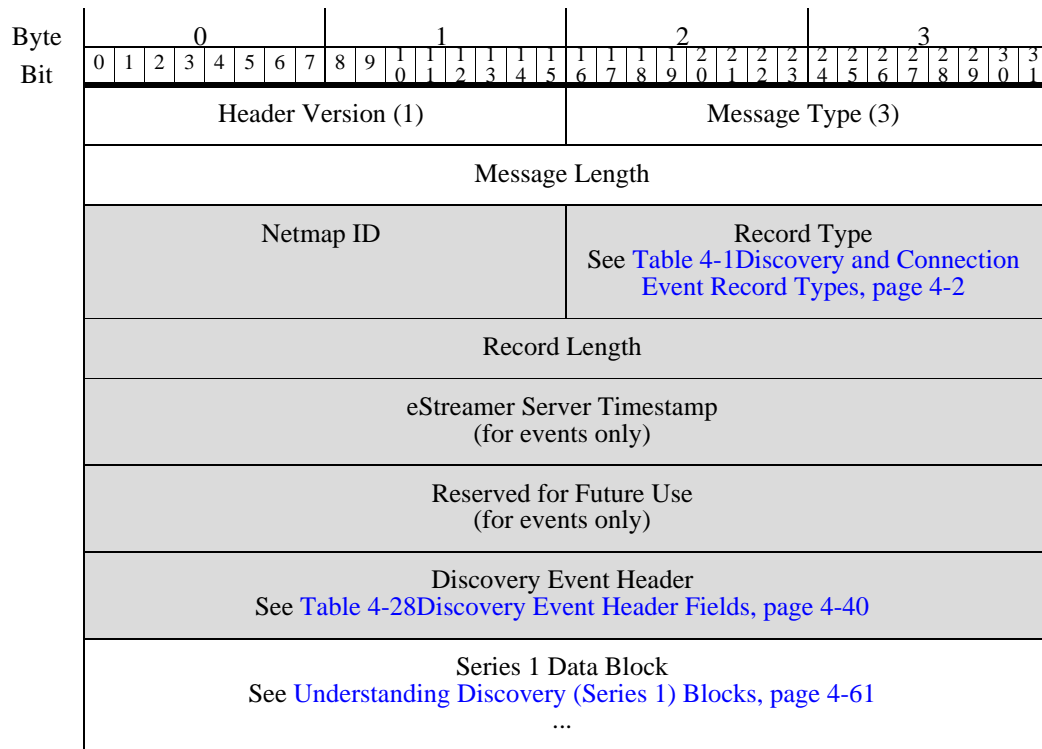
| Byte | 0 | 1 | 2 | 3 |
|---|---|---|---|---|
| Bit | 0 1 2 3 4 5 6 7 | 8 9 10 11 12 13 14 15 | 16 17 18 19 20 21 22 23 | 24 25 26 27 28 29 30 31 |

| Header Version (1) | Message Type (3) |
|---|---|
| Message Length | |
| Netmap ID | Record Type See Table 4-1Discovery and Connection Event Record Types, page 4-2 |
| Record Length | |
| eStreamer Server Timestamp (for events only) | |
| Reserved for Future Use (for events only) | |
| Discovery Event Header See Table 4-28Discovery Event Header Fields, page 4-40 | |
| Series 1 Data Block See Understanding Discovery (Series 1) Blocks, page 4-61 ... | |